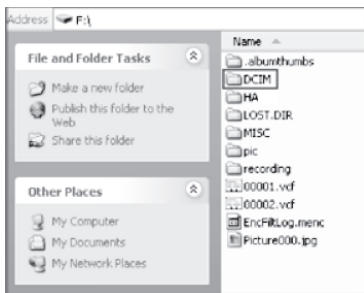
Address F:\

File and Folder Tasks

Make a new folder

Publish this folder to the Web

Share this folder

Other Places

My Computer

My Documents

My Network Places

Name

.albumthumbs

DCIM

HA

LOST.DIR

MISC

pic

recording

00001.vcf

00002.vcf

EncFiltLog.menc

Picture000.jpg